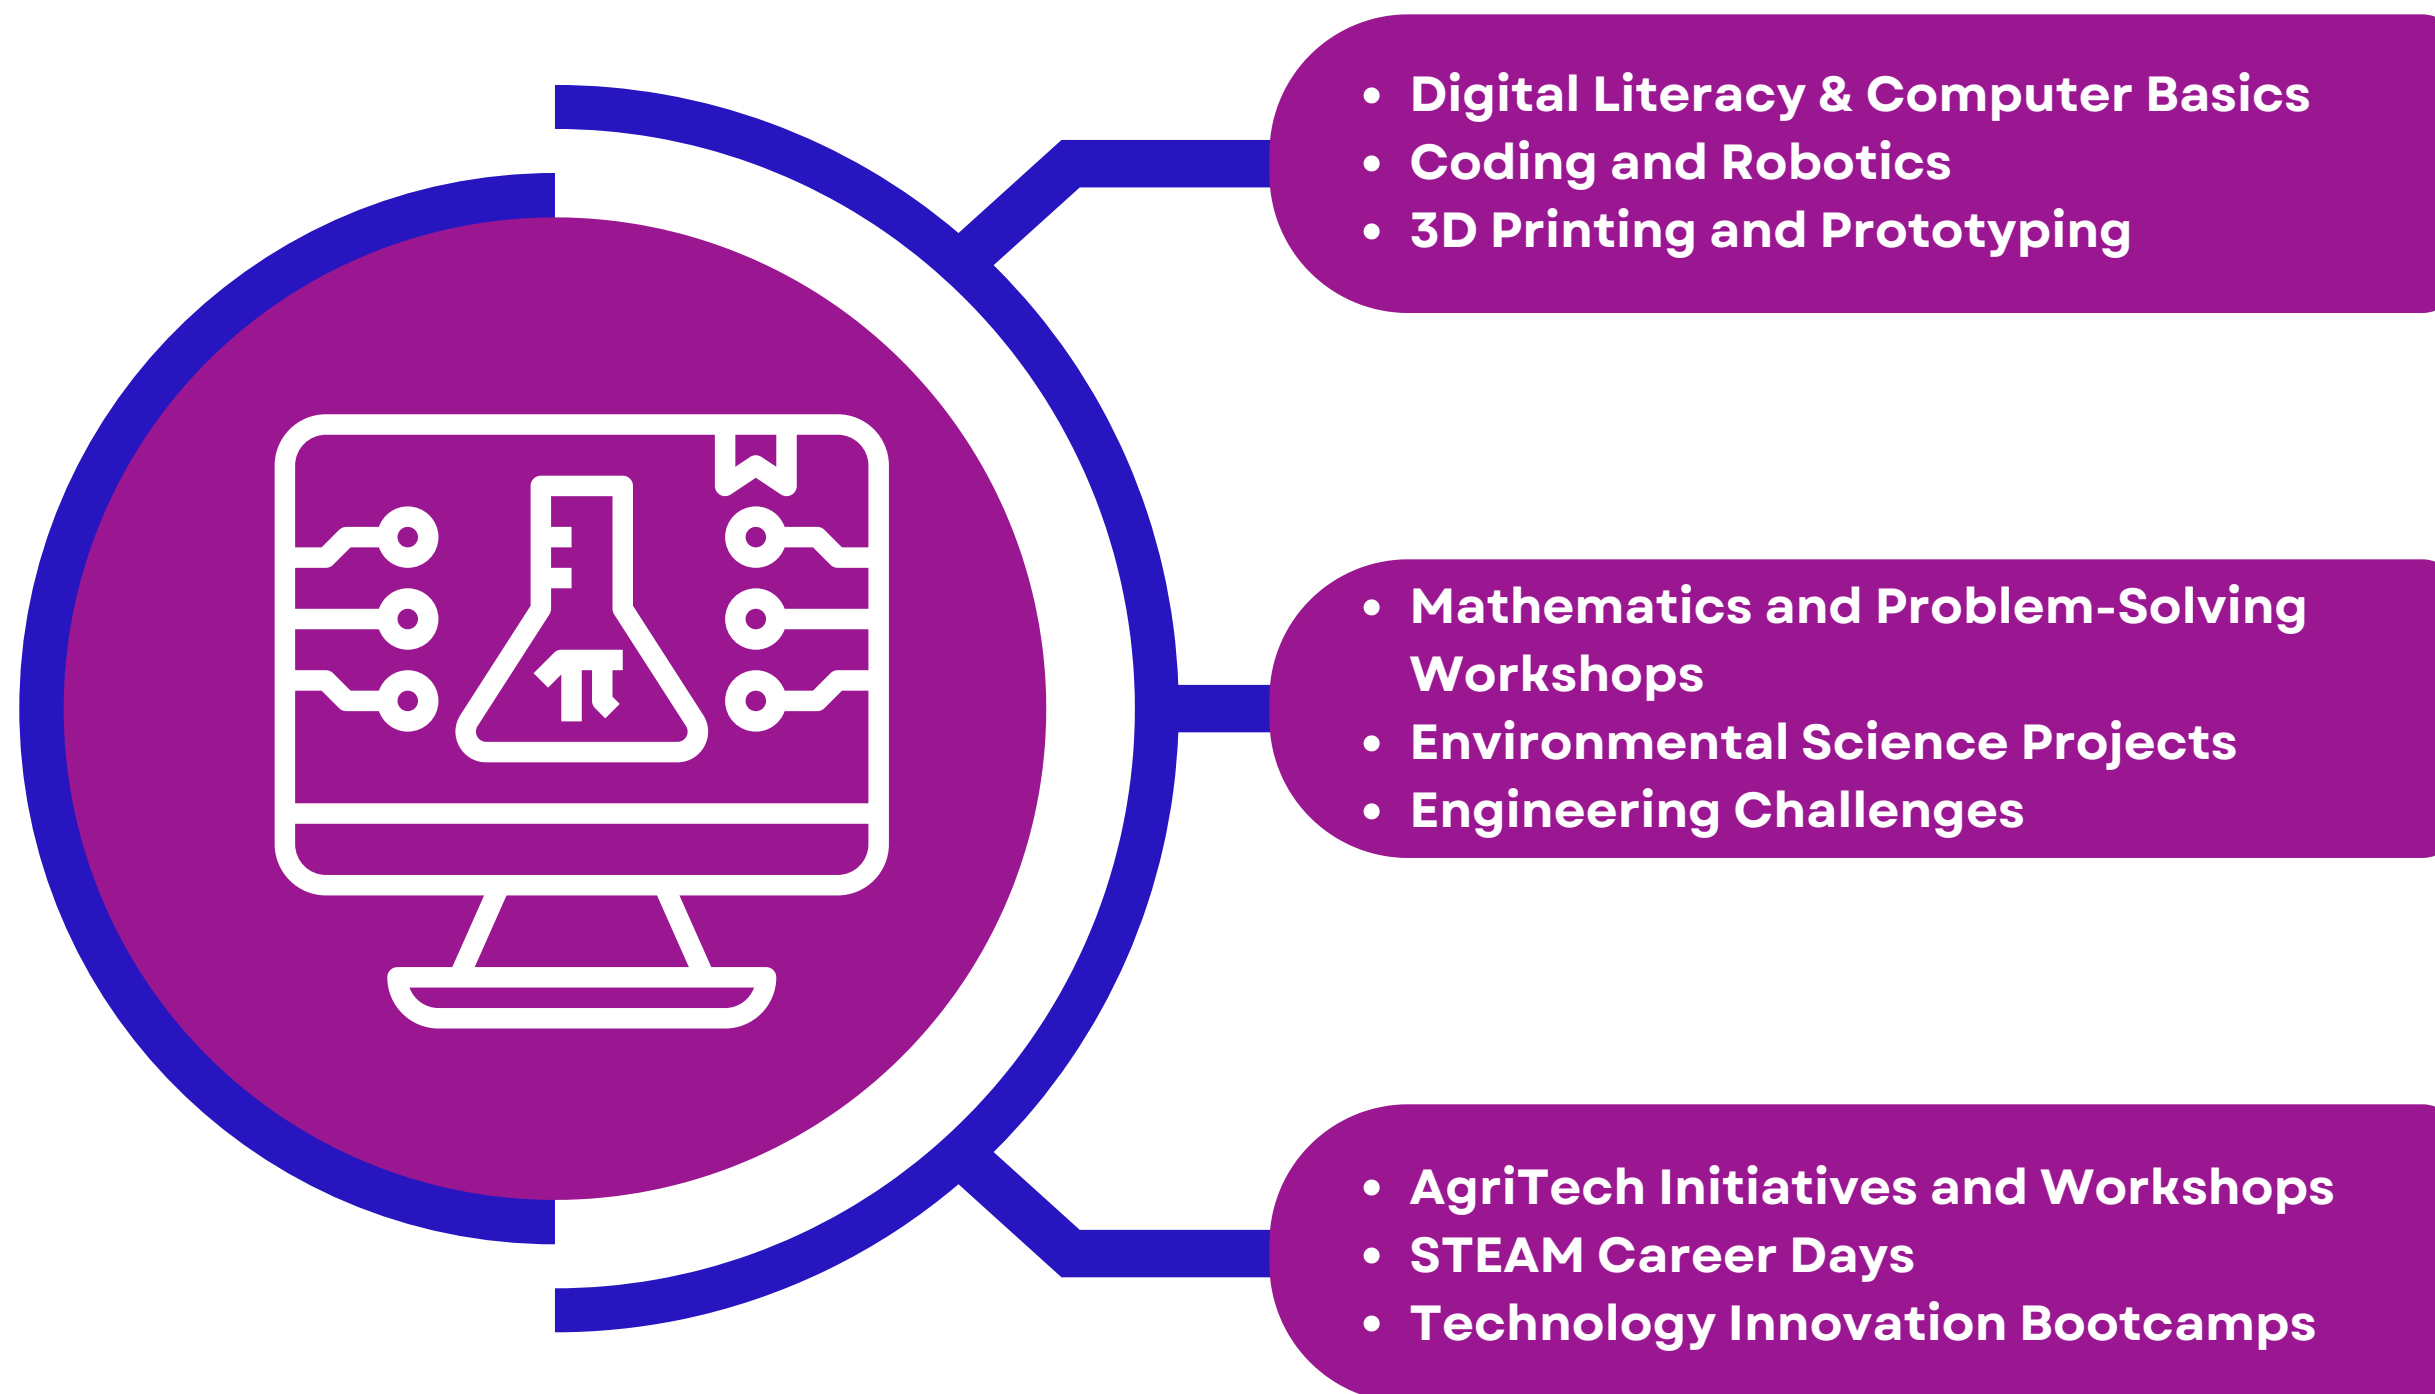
- Digital Literacy & Computer Basics
- Coding and Robotics
- 3D Printing and Prototyping

- Mathematics and Problem-Solving Workshops
- Environmental Science Projects
- Engineering Challenges

- AgriTech Initiatives and Workshops
- STEAM Career Days
- Technology Innovation Bootcamps